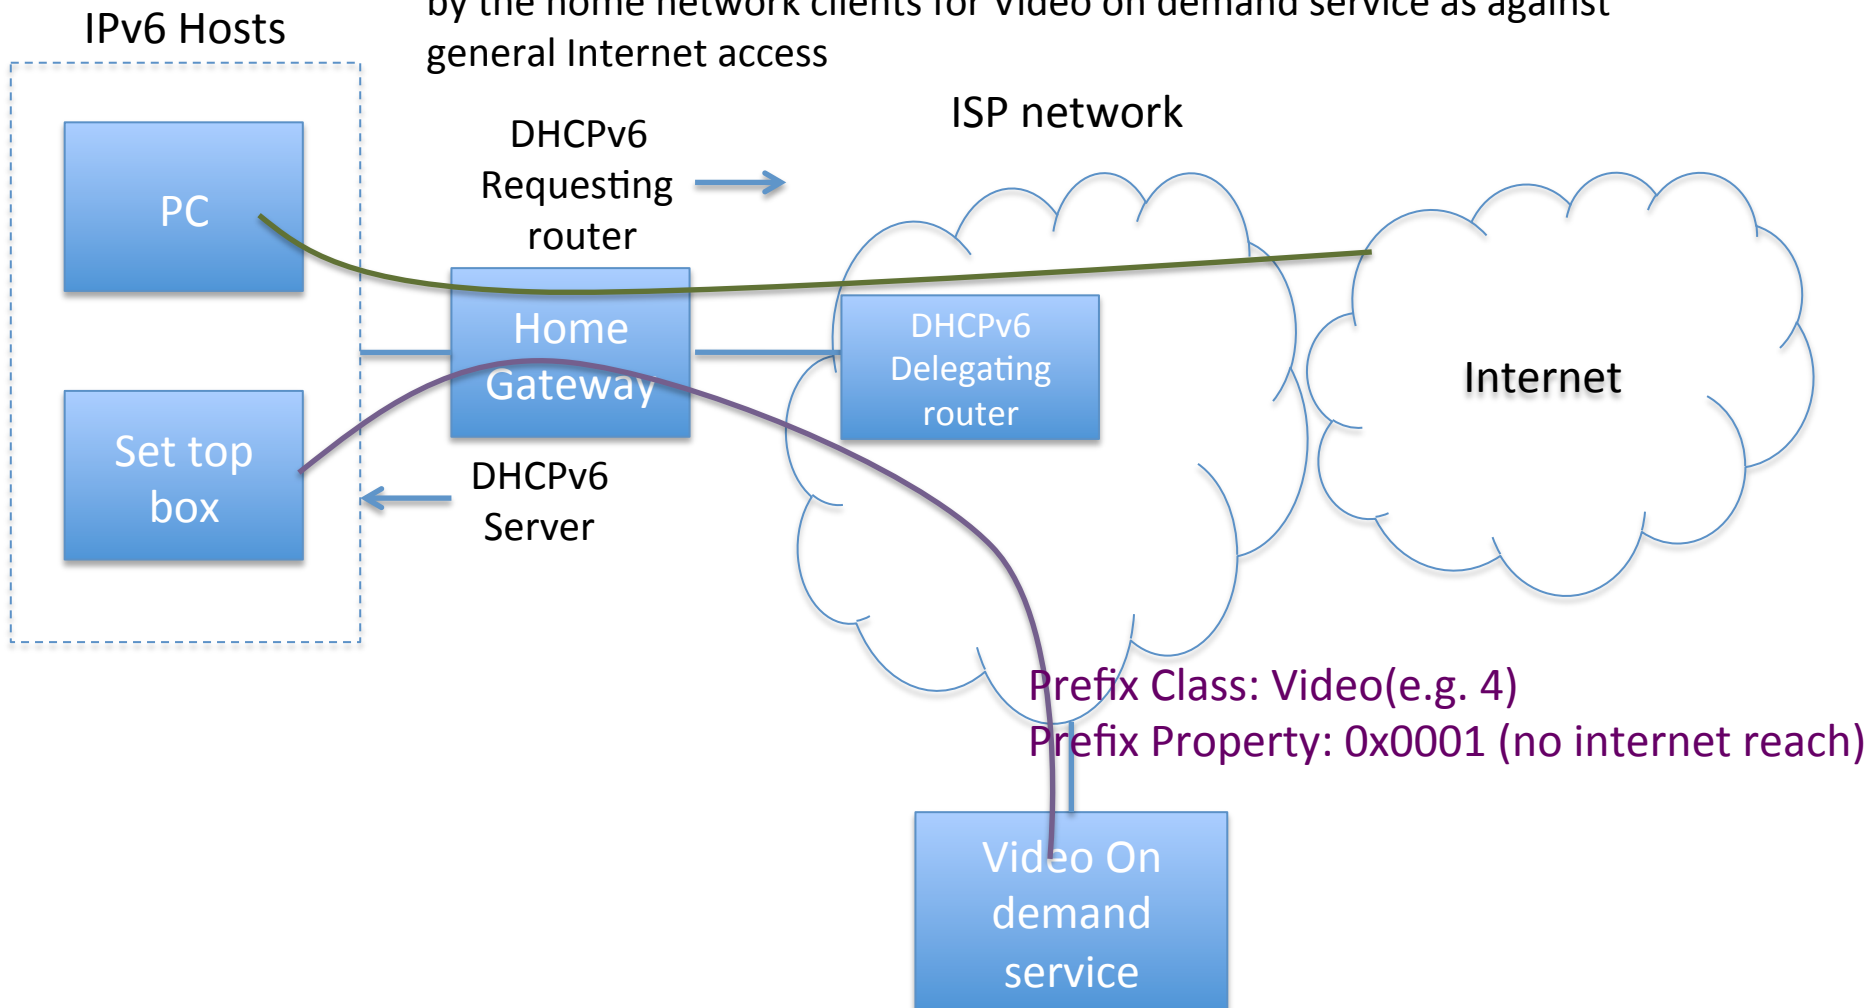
IPv6 Hosts

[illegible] by the home network clients for Video on demand service as against general Internet access

ISP network

DHCPv6 Requesting router

PC

Home Gateway

DHCPv6 Delegating router

Internet

Set top box

DHCPv6 Server

Prefix Class: Video(e.g. 4)
Prefix Property: 0x0001 (no internet reach)

Video On demand service